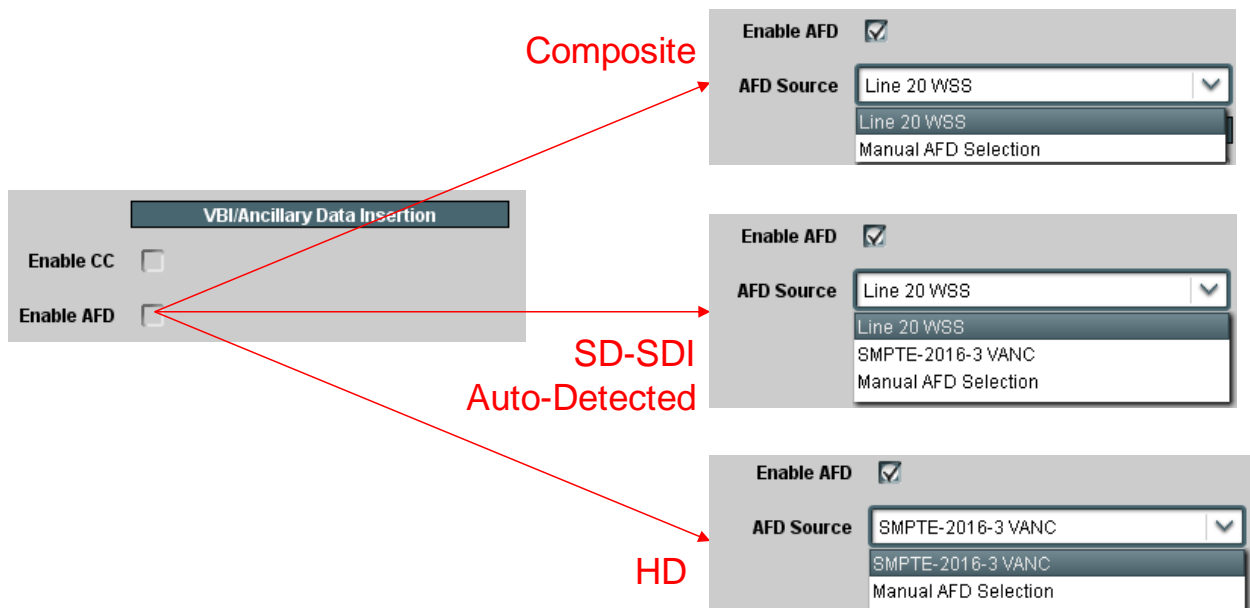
VBI/Ancillary Data Insertion

Enable CC

Enable AFD

Composite

Enable AFD

AFD Source Line 20 WSS

Line 20 WSS
Manual AFD Selection

Enable AFD

AFD Source Line 20 WSS

Line 20 WSS
SMPTE-2016-3 VANC
Manual AFD Selection

SD-SDI
Auto-Detected

Enable AFD

AFD Source SMPTE-2016-3 VANC

SMPTE-2016-3 VANC
Manual AFD Selection

HD